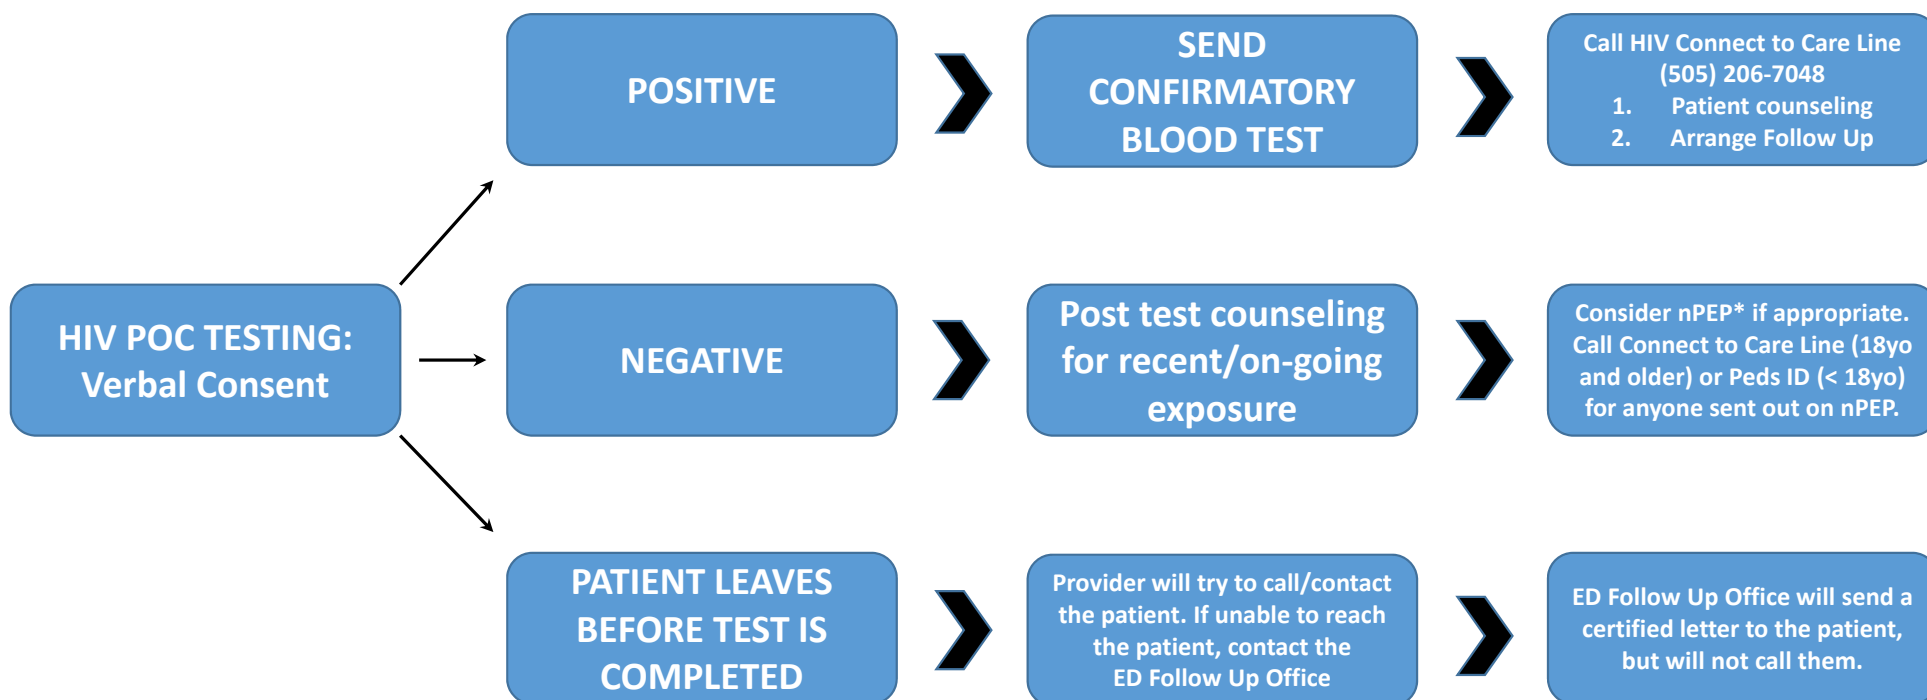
HIV POC TESTING:
Verbal Consent

POSITIVE

SEND CONFIRMATORY BLOOD TEST

Call HIV Connect to Care Line (505) 206-7048
1. Patient counseling
2. Arrange Follow Up

NEGATIVE

Post test counseling for recent/on-going exposure

Consider nPEP* if appropriate. Call Connect to Care Line (18yo and older) or Peds ID (< 18yo) for anyone sent out on nPEP.

PATIENT LEAVES BEFORE TEST IS COMPLETED

Provider will try to call/contact the patient. If unable to reach the patient, contact the ED Follow Up Office

ED Follow Up Office will send a certified letter to the patient, but will not call them.